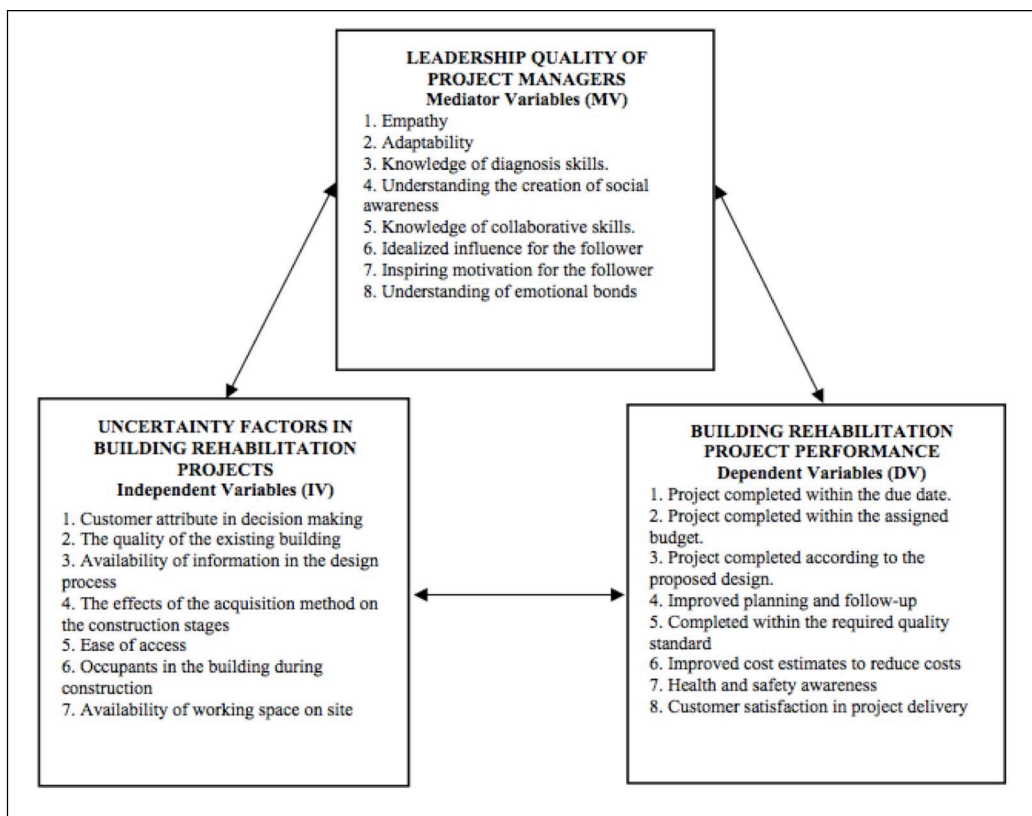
LEADERSHIP QUALITY OF PROJECT MANAGERS
Mediator Variables (MV)

1. Empathy
2. Adaptability
3. Knowledge of diagnosis skills.
4. Understanding the creation of social awareness
5. Knowledge of collaborative skills.
6. Idealized influence for the follower
7. Inspiring motivation for the follower
8. Understanding of emotional bonds

UNCERTAINTY FACTORS IN BUILDING REHABILITATION PROJECTS
Independent Variables (IV)

1. Customer attribute in decision making
2. The quality of the existing building
3. Availability of information in the design process
4. The effects of the acquisition method on the construction stages
5. Ease of access
6. Occupants in the building during construction
7. Availability of working space on site

BUILDING REHABILITATION PROJECT PERFORMANCE
Dependent Variables (DV)

1. Project completed within the due date.
2. Project completed within the assigned budget.
3. Project completed according to the proposed design.
4. Improved planning and follow-up
5. Completed within the required quality standard
6. Improved cost estimates to reduce costs
7. Health and safety awareness
8. Customer satisfaction in project delivery